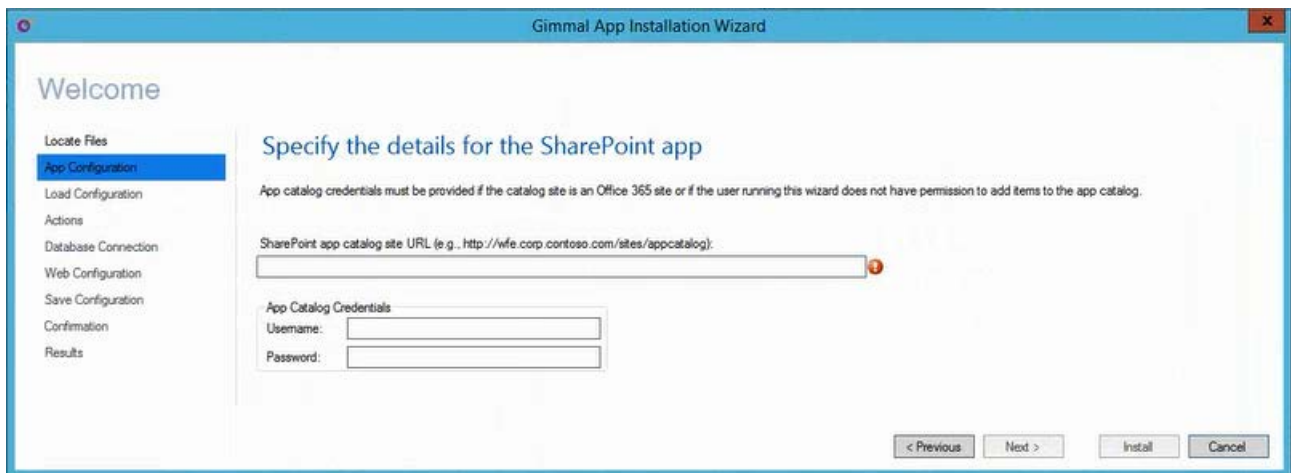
Gimmal App Installation Wizard

Welcome

Locate Files
App Configuration
Load Configuration
Actions
Database Connection
Web Configuration
Save Configuration
Confirmation
Results

Specify the details for the SharePoint app

App catalog credentials must be provided if the catalog site is an Office 365 site or if the user running this wizard does not have permission to add items to the app catalog.

SharePoint app catalog site URL (e.g., http://wfe.corp.contoso.com/sites/appcatalog):

App Catalog Credentials
Username:
Password:

< Previous
Next >
Install
Cancel